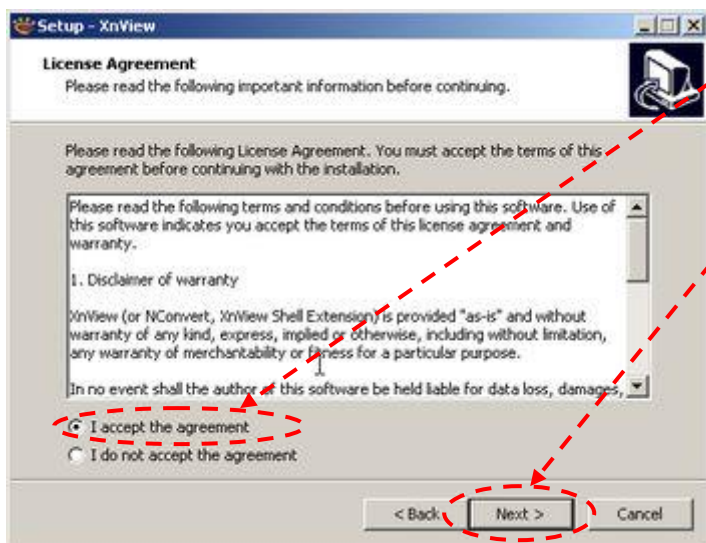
Setup - XnView

License Agreement
Please read the following important information before continuing.

Please read the following License Agreement. You must accept the terms of this agreement before continuing with the installation.

Please read the following terms and conditions before using this software. Use of this software indicates you accept the terms of this license agreement and warranty.

1. Disclaimer of warranty

XnView (or NConvert, XnView Shell Extension) is provided "as-is" and without warranty of any kind, express, implied or otherwise, including without limitation, any warranty of merchantability or fitness for a particular purpose.

In no event shall the author of this software be held liable for data loss, damages,

I accept the agreement
I do not accept the agreement

< Back
Next >
Cancel